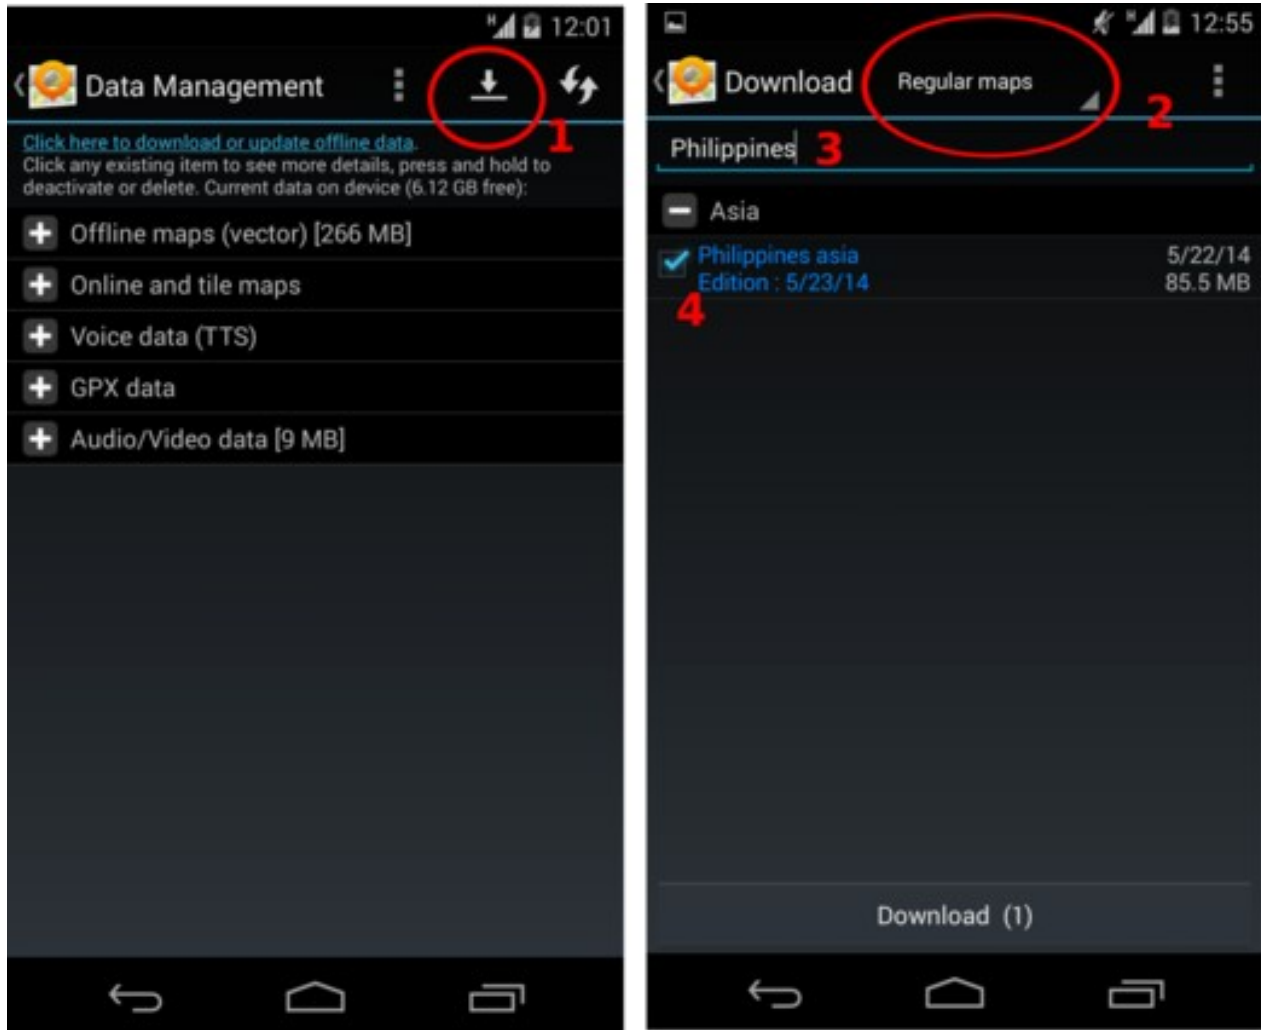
12:01

Data Management

1

Click here to download or update offline data.
Click any existing item to see more details, press and hold to deactivate or delete. Current data on device (6.12 GB free):

Offline maps (vector) [266 MB]

Online and tile maps

Voice data (TTS)

GPX data

Audio/Video data [9 MB]

12:55

Download

Regular maps

2

Philippines 3

Asia

Philippines asia
Edition : 5/23/14

5/22/14
85.5 MB

4

Download (1)